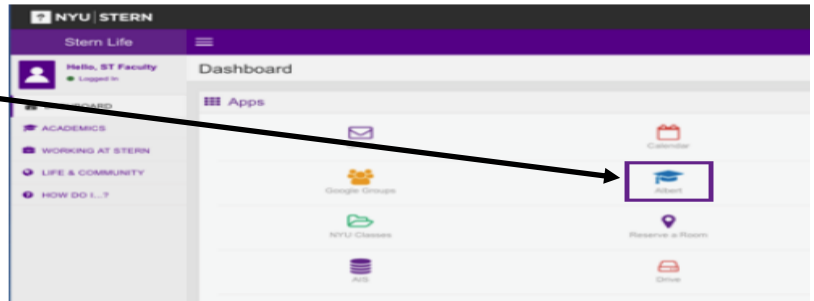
NYU | STERN

Stern Life

Hello, ST Faculty
Logged In

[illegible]BOARD
ACADEMICS
WORKING AT STERN
LIFE & COMMUNITY
HOW DO I...?

Dashboard

Apps

Calendar
Google Groups
Albert
NYU Classes
Reserve a Room
AIS
Drive